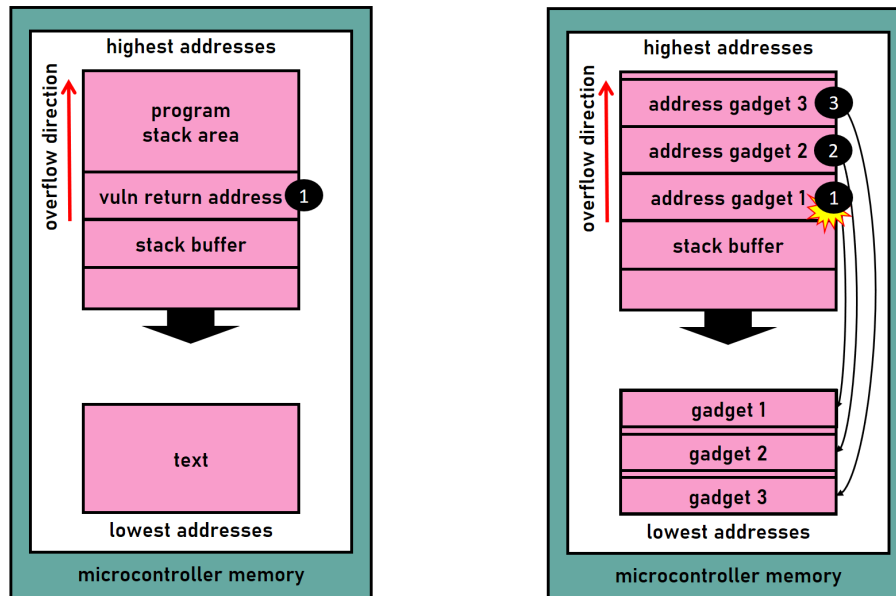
highest addresses

overflow direction

program stack area

vuln return address 1

stack buffer

text

lowest addresses

microcontroller memory

highest addresses

overflow direction

address gadget 3 3

address gadget 2 2

address gadget 1 1

stack buffer

gadget 1

gadget 2

gadget 3

lowest addresses

microcontroller memory